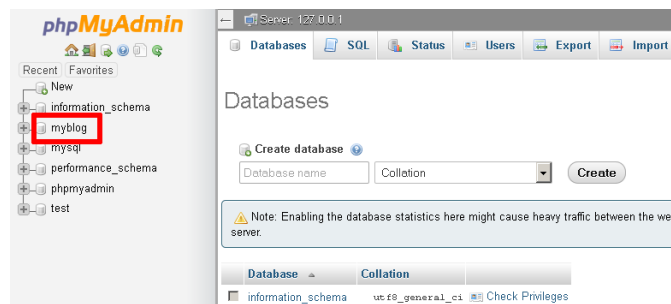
phpMyAdmin

Recent Favorites

New
information_schema
myblog
mysql
performance_schema
phpmyadmin
test

Server: 127.0.0.1

Databases SQL Status Users Export Import

Databases

Create database

Database name
Collation
Create

Note: Enabling the database statistics here might cause heavy traffic between the we server.

| Database | Collation | |
|---|---|---|
| information_schema | utf8_general_ci | Check Privileges |